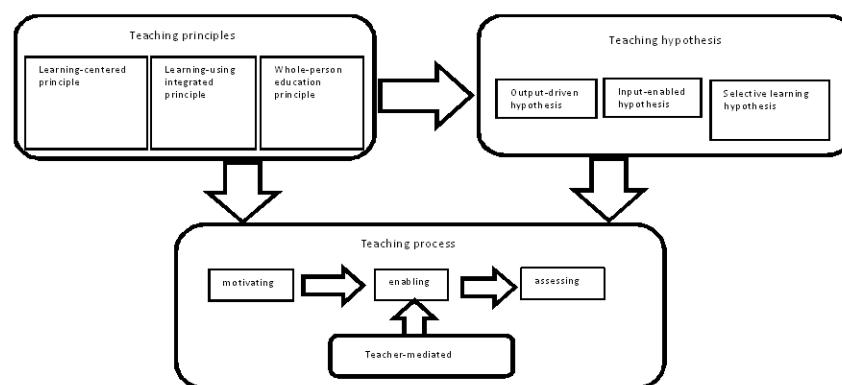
Teaching principles

Learning-centered principle

Learning-using integrated principle

Whole-person education principle

Teaching hypothesis

Output-driven hypothesis

Input-enabled hypothesis

Selective learning hypothesis

Teaching process

motivating

enabling

assessing

Teacher-mediated